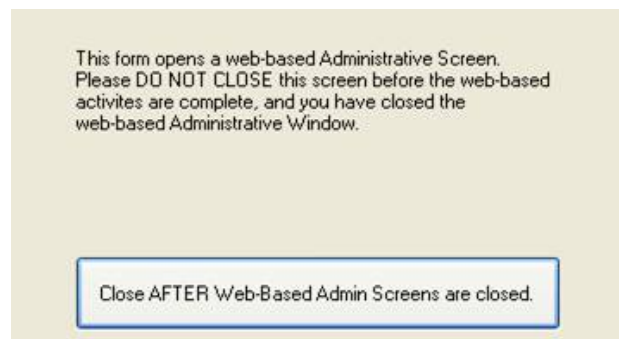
This form opens a web-based Administrative Screen. Please DO NOT CLOSE this screen before the web-based activites are complete, and you have closed the web-based Administrative Window.

Close AFTER Web-Based Admin Screens are closed.